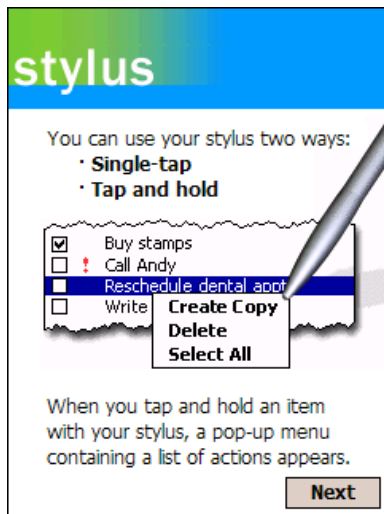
stylus

You can use your stylus two ways:

· Single-tap

· Tap and hold

Buy stamps

! Call Andy

Reschedule dental appt

Write

Create Copy

Delete

Select All

When you tap and hold an item with your stylus, a pop-up menu containing a list of actions appears.

Next